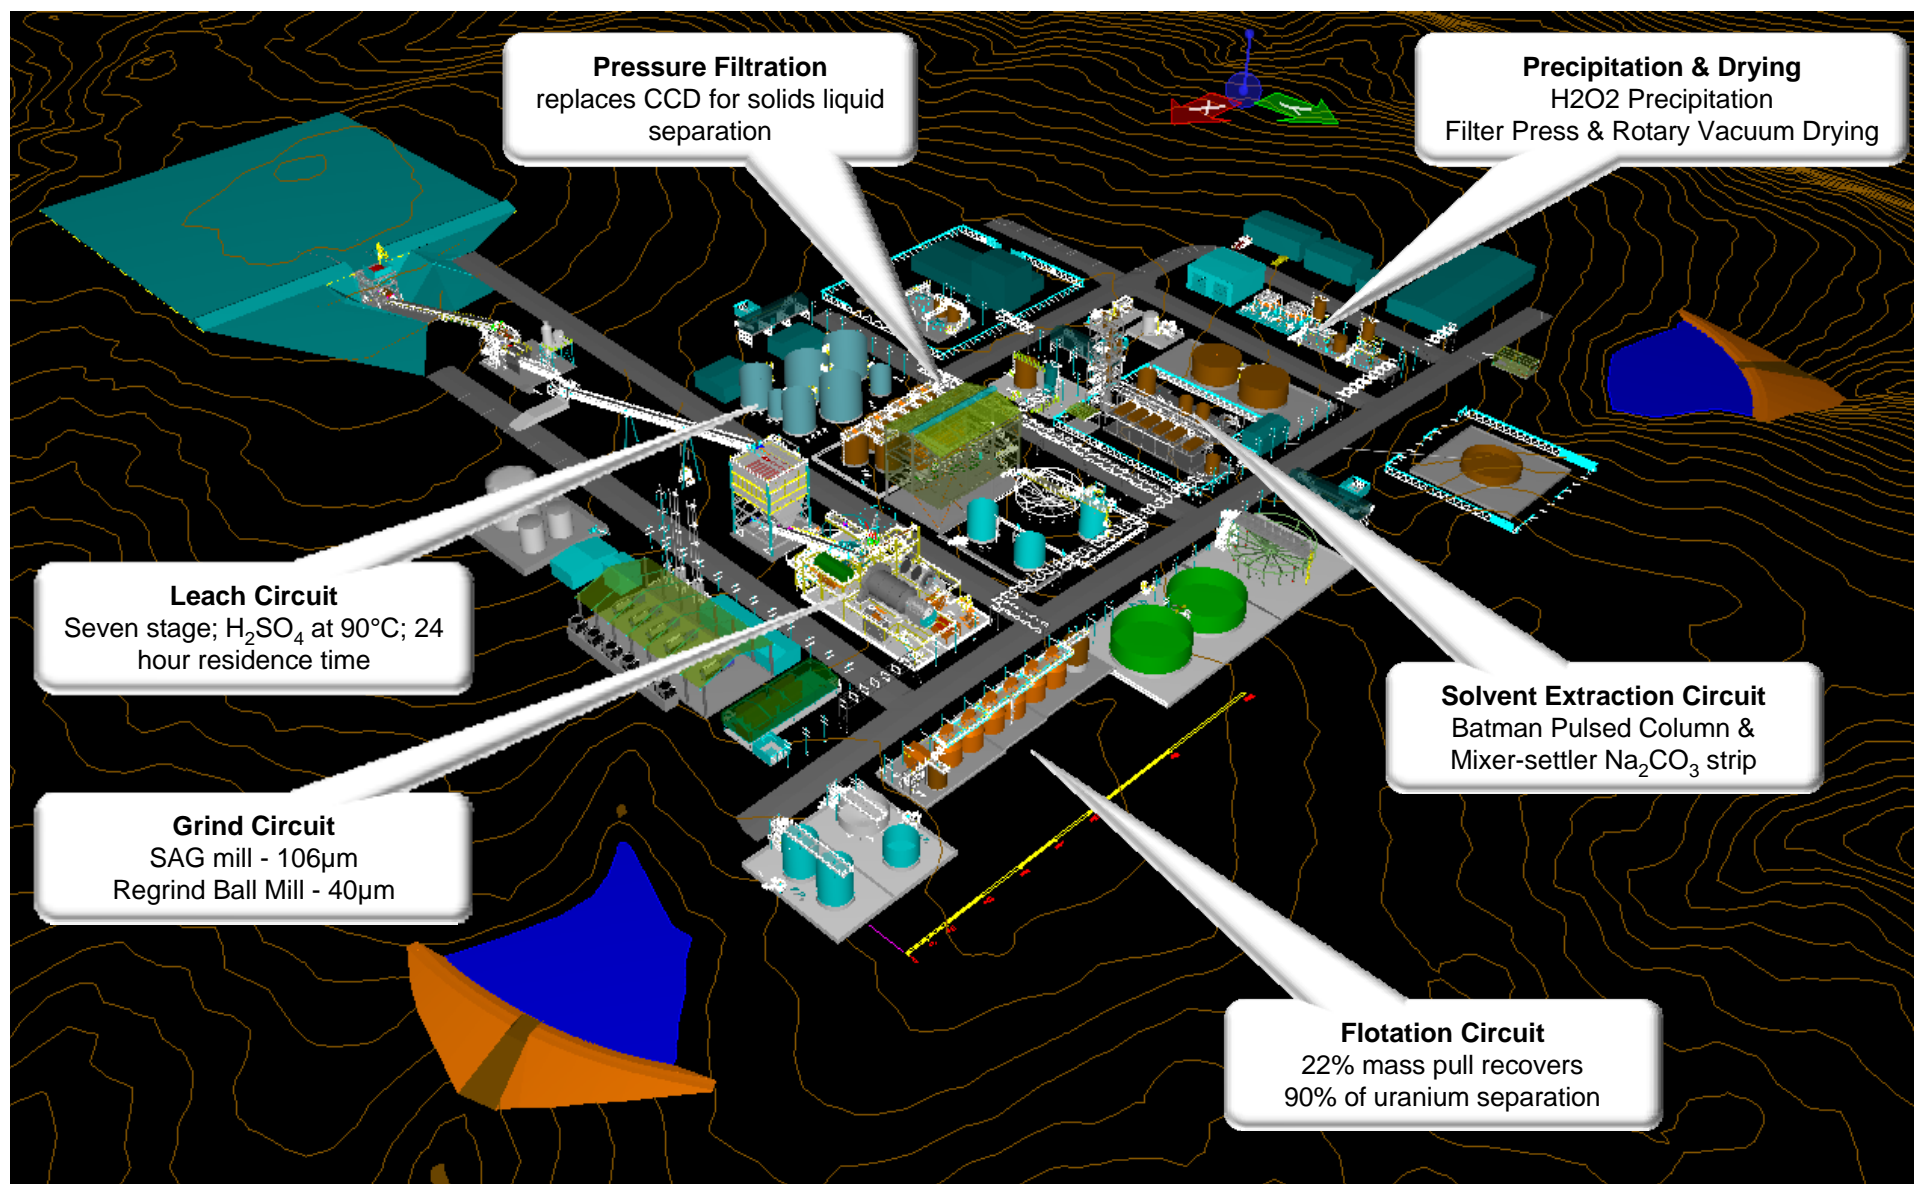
**Pressure Filtration**
replaces CCD for solids liquid separation

**Precipitation & Drying**
H2O2 Precipitation
Filter Press & Rotary Vacuum Drying

X

Y

**Leach Circuit**
Seven stage; $H_2SO_4$ at 90°C; 24 hour residence time

**Solvent Extraction Circuit**
Batman Pulsed Column & Mixer-settler $Na_2CO_3$ strip

**Grind Circuit**
SAG mill - 106µm
Regrind Ball Mill - 40µm

**Flotation Circuit**
22% mass pull recovers 90% of uranium separation